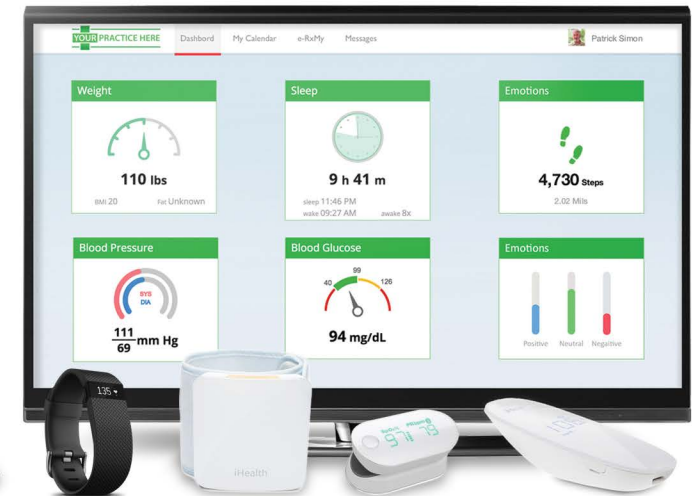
YOUR PRACTICE HERE Dashboard My Calendar e-RxMy Messages Patrick Simon

Weight

110 lbs

BMI 20 Fat Unknown

Sleep

9 h 41 m

sleep 11:46 PM
wake 09:27 AM awake 8x

Emotions

4,730 Steps

2.02 Mils

Blood Pressure

SYS
DIA

$\frac{111}{69}$ mm Hg

Blood Glucose

40 99 126

94 mg/dL

Emotions

Positive Neutral Negative

135

iHealth